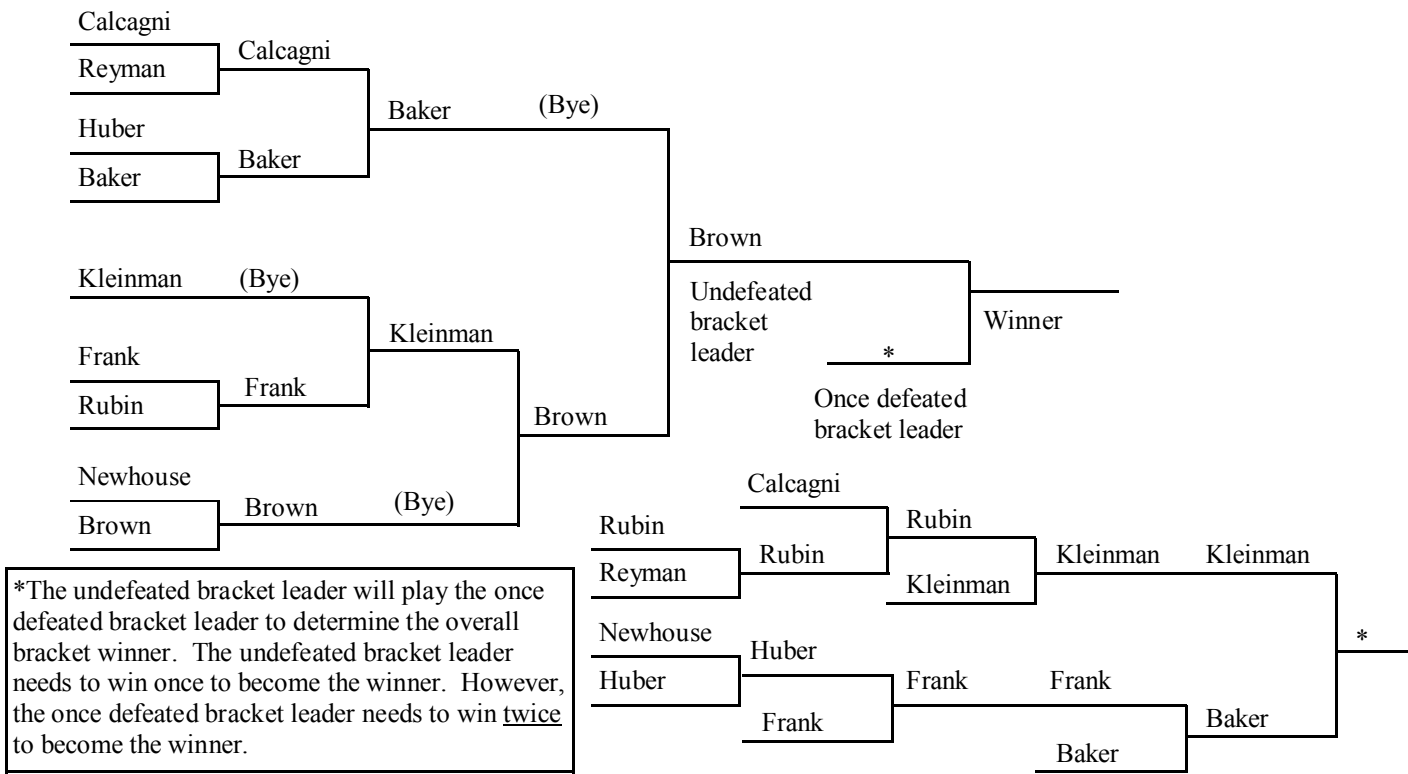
Calcagni
Reyman
Calcagni
Huber
Baker
Baker
Baker
(Bye)
Brown
Undefeated bracket leader
*
Winner
Once defeated bracket leader
Kleinman
(Bye)
Kleinman
Frank
Rubin
Frank
Brown
Newhouse
Brown
Brown
(Bye)

*The undefeated bracket leader will play the once defeated bracket leader to determine the overall bracket winner. The undefeated bracket leader needs to win once to become the winner. However, the once defeated bracket leader needs to win twice to become the winner.

Calcagni
Rubin
Reyman
Rubin
Rubin
Kleinman
Kleinman
Kleinman
Newhouse
Huber
Huber
Frank
Frank
Frank
Baker
Baker
*